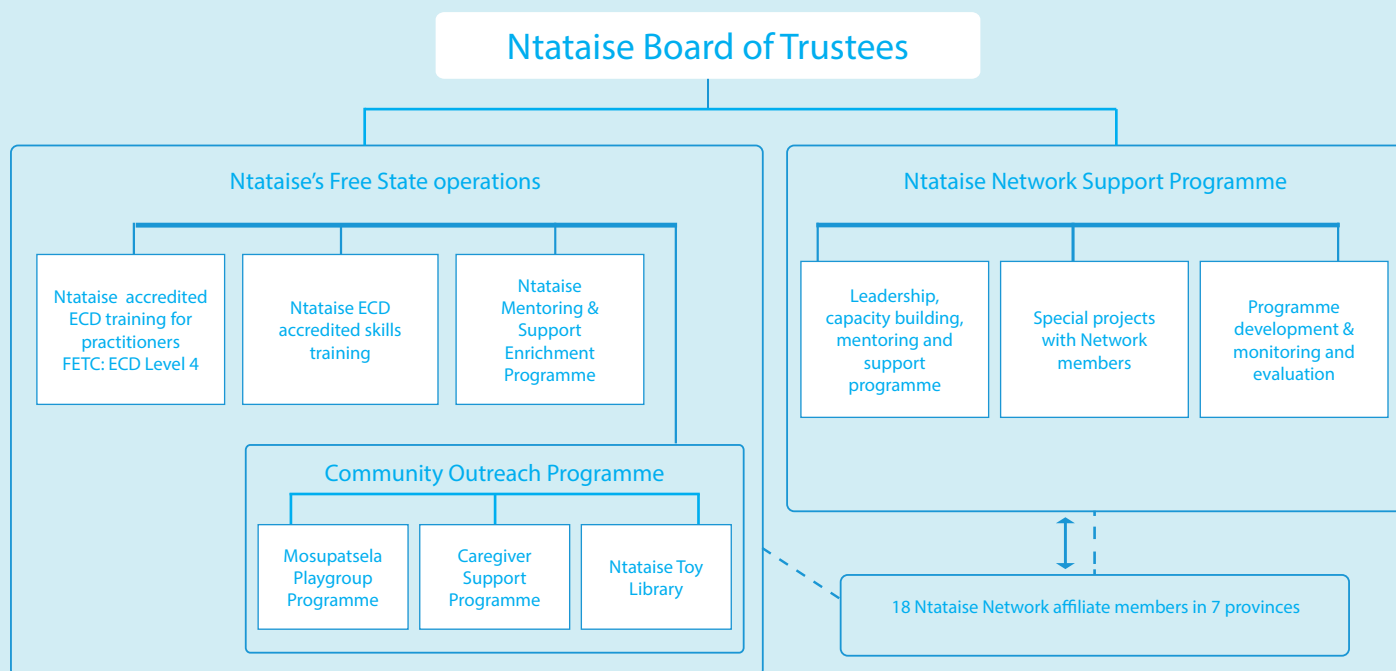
Ntataise Board of Trustees

Ntataise's Free State operations

Ntataise accredited ECD training for practitioners FETC: ECD Level 4

Ntataise ECD accredited skills training

Ntataise Mentoring & Support Enrichment Programme

Community Outreach Programme

Mosupatsela Playgroup Programme

Caregiver Support Programme

Ntataise Toy Library

Ntataise Network Support Programme

Leadership, capacity building, mentoring and support programme

Special projects with Network members

Programme development & monitoring and evaluation

18 Ntataise Network affiliate members in 7 provinces